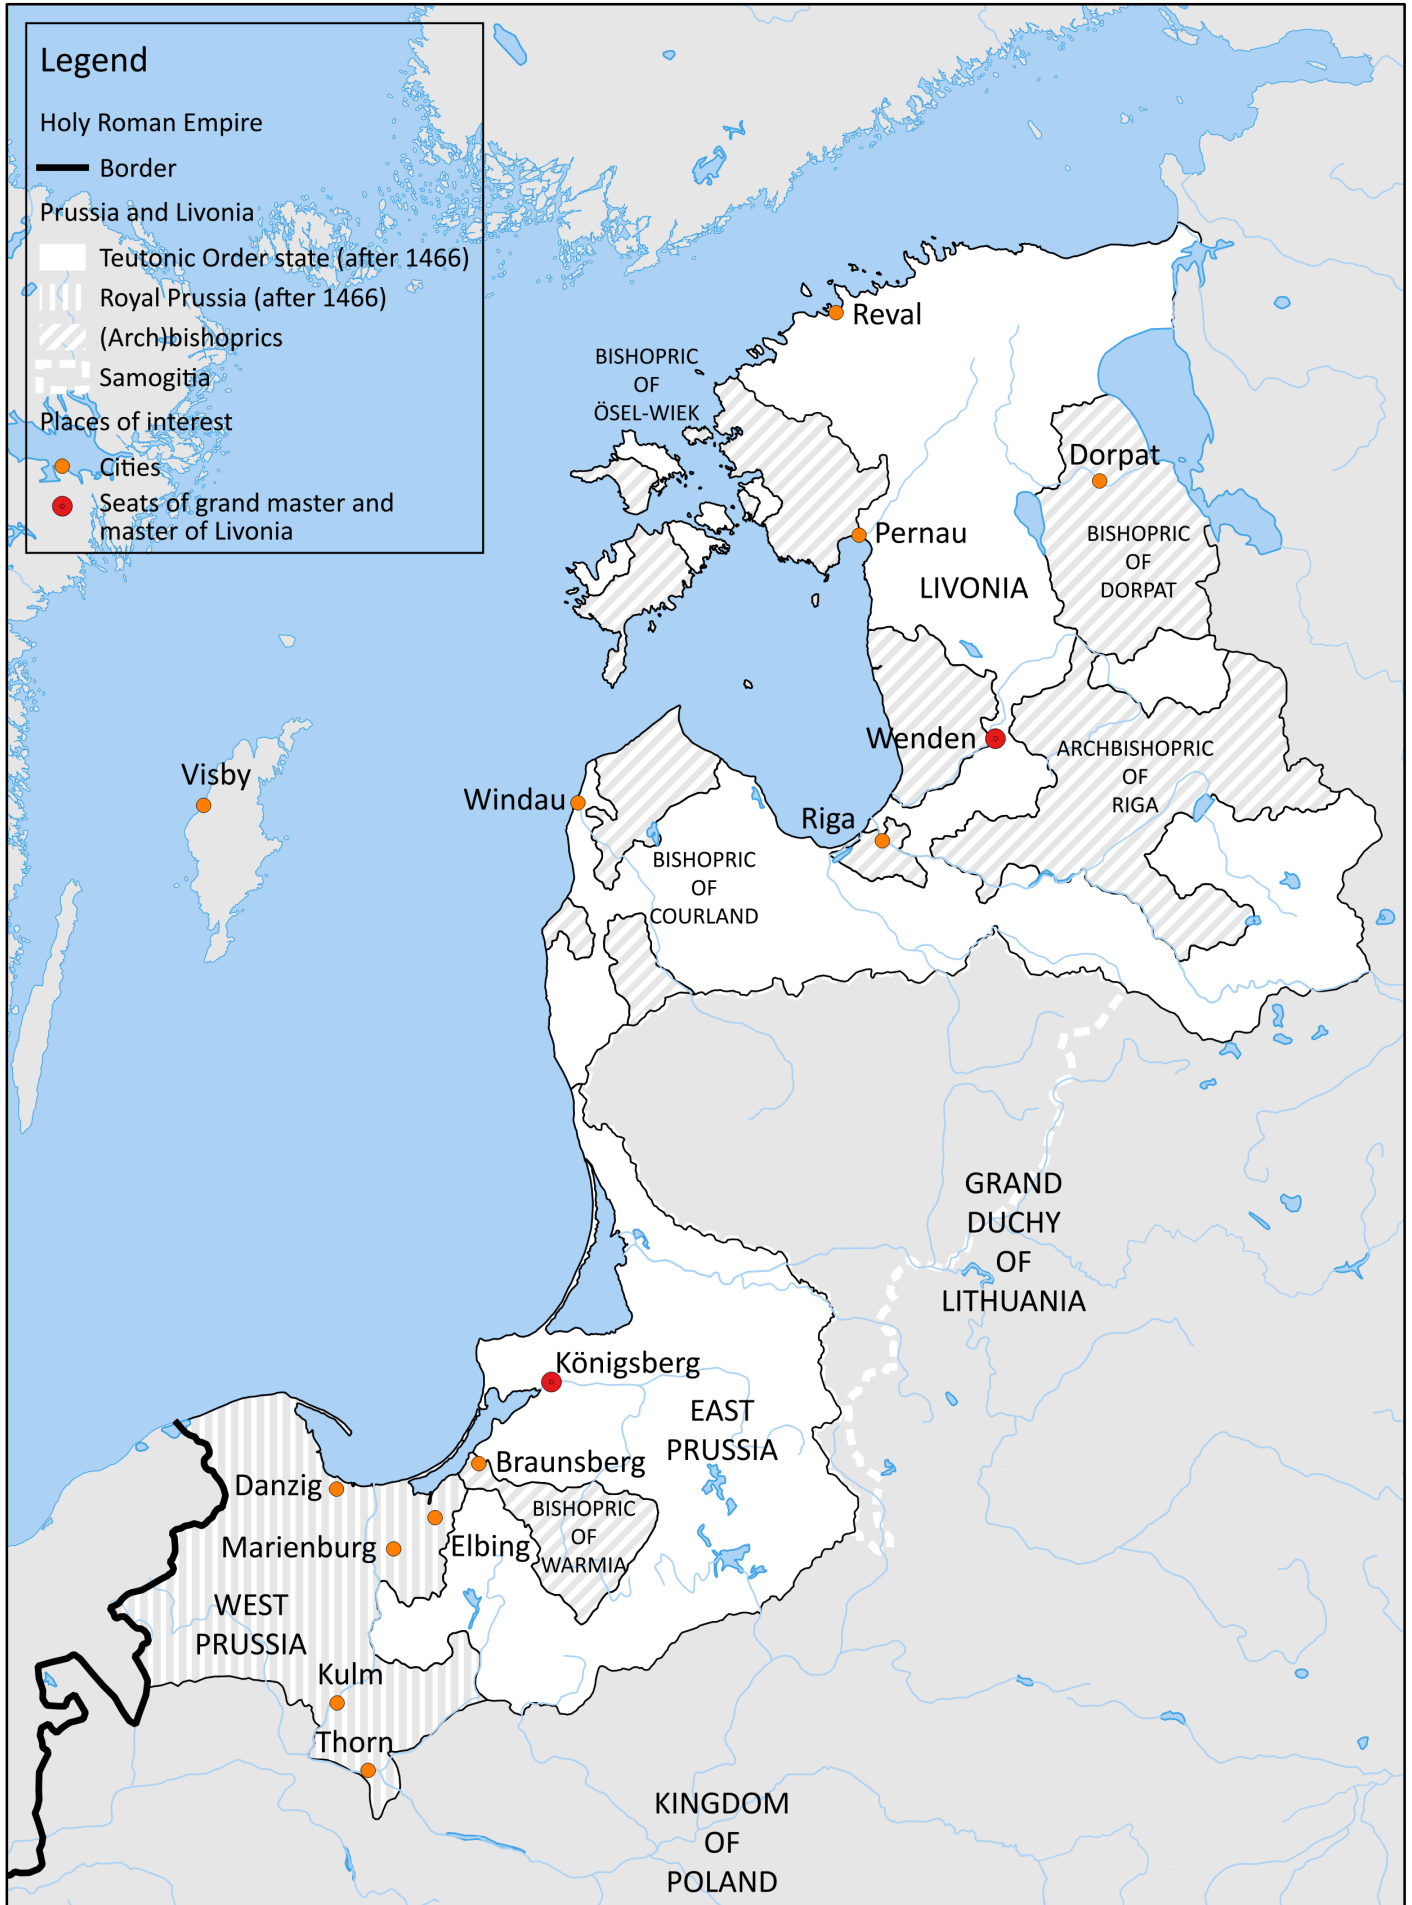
Legend

Holy Roman Empire

Border

Prussia and Livonia

Teutonic Order state (after 1466)

Royal Prussia (after 1466)

(Arch)bishoprics

Samogitia

Places of interest

Cities

Seats of grand master and master of Livonia

Reval

BISHOPRIC OF ÖSEL-WIEK

Dorpat

BISHOPRIC OF DORPAT

Pernau

LIVONIA

Wenden

ARCHBISHOPRIC OF RIGA

Visby

Windau

Riga

BISHOPRIC OF COURLAND

GRAND DUCHY OF LITHUANIA

Königsberg

EAST PRUSSIA

Braunsberg

Danzig

BISHOPRIC OF WARMIA

Marienburg

Elbing

WEST PRUSSIA

Kulm

Thorn

KINGDOM OF POLAND